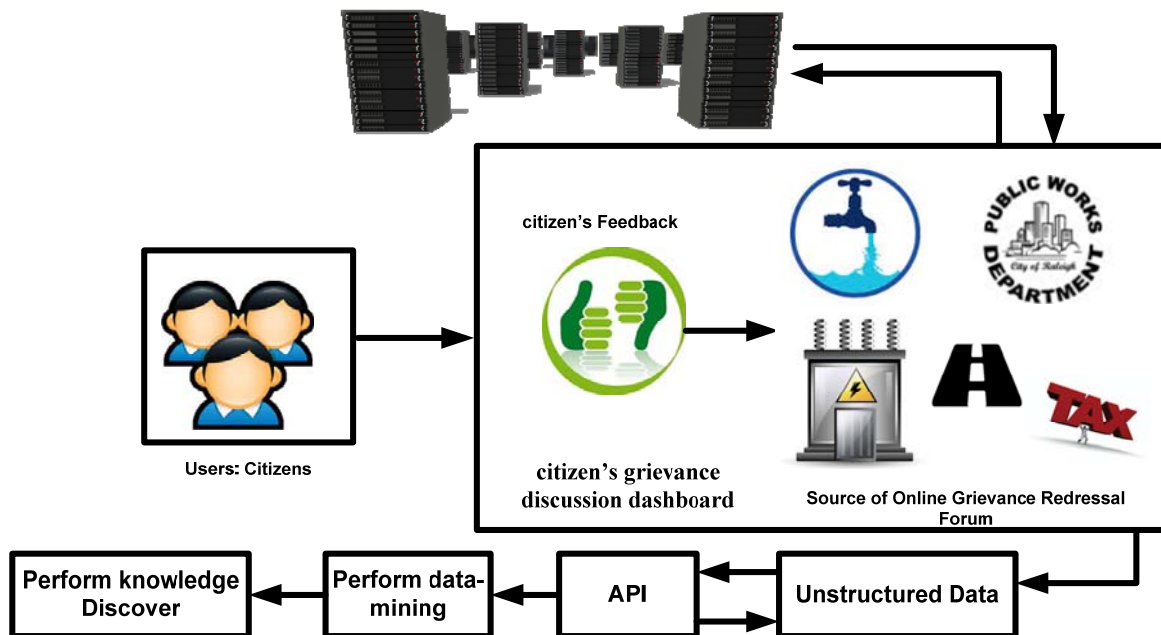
citizen's Feedback

PUBLIC WORKS
City of Raleigh
DEPARTMENT

TAX

Users: Citizens

citizen's grievance discussion dashboard

Source of Online Grievance Redressal Forum

Perform knowledge Discover

Perform data-mining

API

Unstructured Data